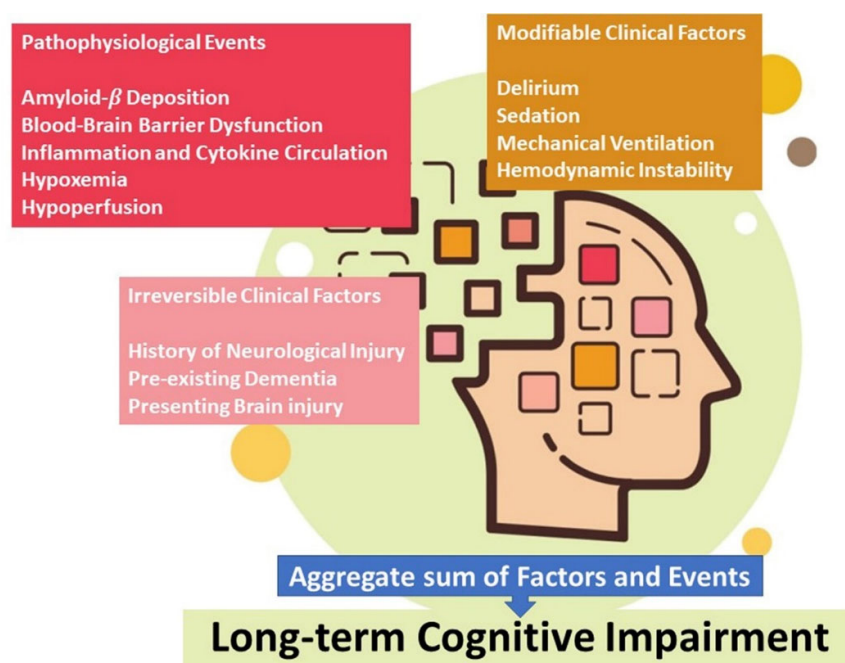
Pathophysiological Events

Amyloid-$\beta$ Deposition
Blood-Brain Barrier Dysfunction
Inflammation and Cytokine Circulation
Hypoxemia
Hypoperfusion

Modifiable Clinical Factors

Delirium
Sedation
Mechanical Ventilation
Hemodynamic Instability

Irreversible Clinical Factors

History of Neurological Injury
Pre-existing Dementia
Presenting Brain injury

Aggregate sum of Factors and Events

Long-term Cognitive Impairment